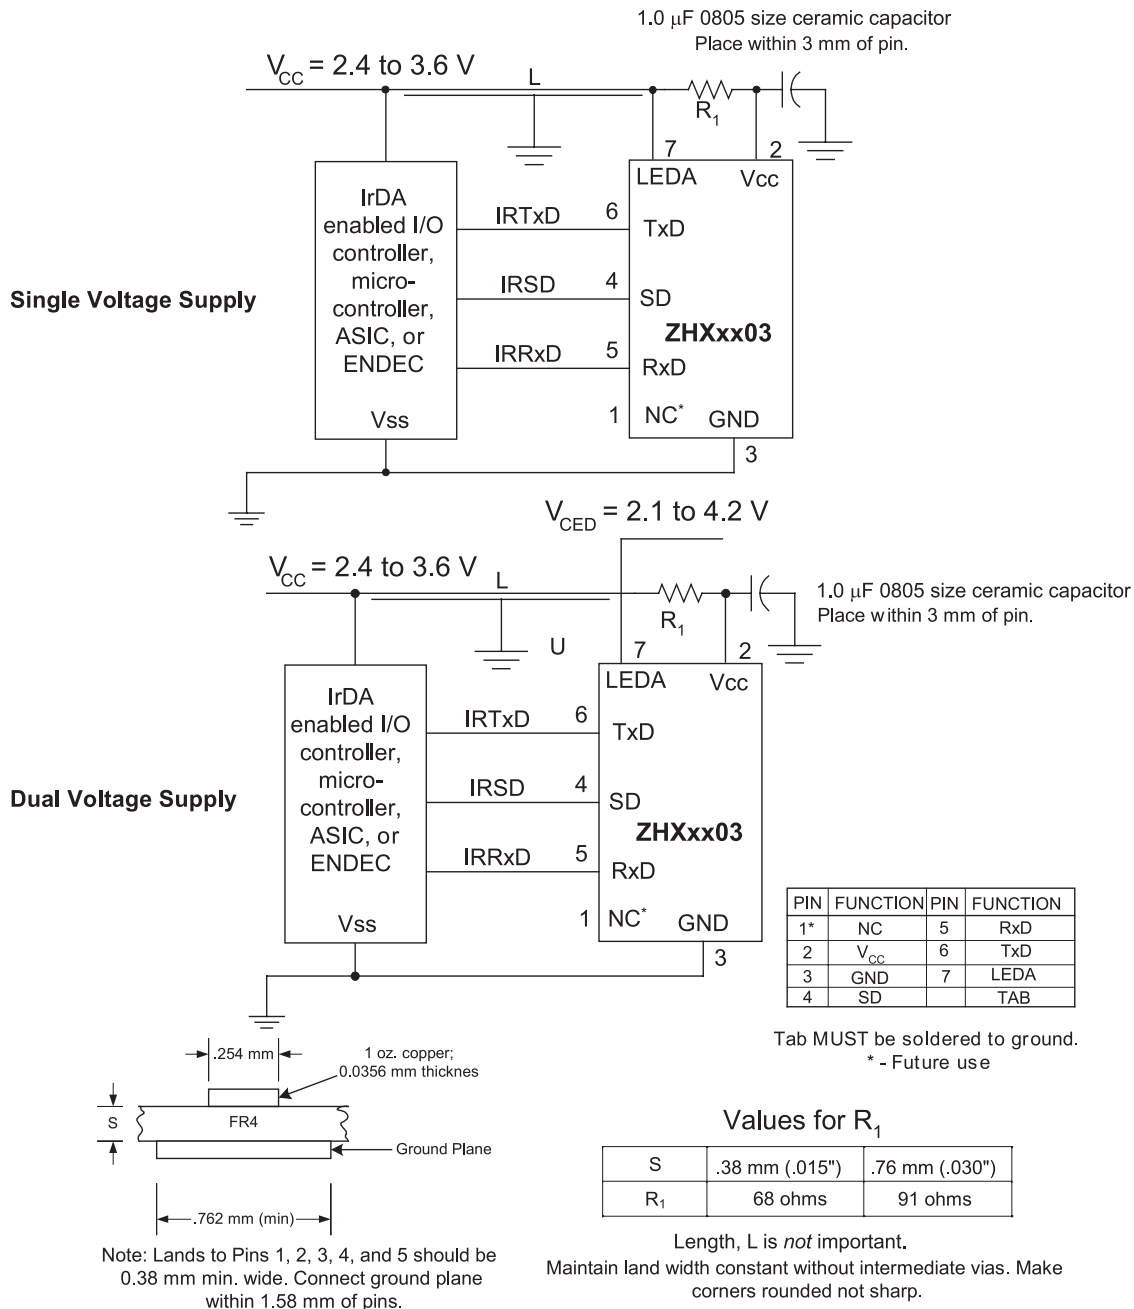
1.0 μF 0805 size ceramic capacitor
Place within 3 mm of pin.

$V_{CC}$ = 2.4 to 3.6 V

L

$R_1$

7

2

LEDA

Vcc

IrDA enabled I/O controller, micro-controller, ASIC, or ENDEC

IRTxD

6

TxD

Single Voltage Supply

IRSD

4

SD

ZHXxx03

IRRxD

5

RxD

Vss

1

NC*

GND

3

$V_{CED}$ = 2.1 to 4.2 V

$V_{CC}$ = 2.4 to 3.6 V

L

$R_1$

1.0 μF 0805 size ceramic capacitor
Place within 3 mm of pin.

U

7

2

LEDA

Vcc

IrDA enabled I/O controller, micro-controller, ASIC, or ENDEC

IRTxD

6

TxD

Dual Voltage Supply

IRSD

4

SD

ZHXxx03

IRRxD

5

RxD

Vss

1

NC*

GND

3

| PIN | FUNCTION | PIN | FUNCTION |
|---|---|---|---|
| 1* | NC | 5 | RxD |
| 2 | $V_{CC}$ | 6 | TxD |
| 3 | GND | 7 | LEDA |
| 4 | SD | | TAB |

Tab MUST be soldered to ground.
* - Future use

.254 mm

1 oz. copper;
0.0356 mm thicknes

S

FR4

Ground Plane

.762 mm (min)

Note: Lands to Pins 1, 2, 3, 4, and 5 should be 0.38 mm min. wide. Connect ground plane within 1.58 mm of pins.

Values for $R_1$

| S | .38 mm (.015") | .76 mm (.030") |
|---|---|---|
| $R_1$ | 68 ohms | 91 ohms |

Length, L is *not* important.
Maintain land width constant without intermediate vias. Make corners rounded not sharp.